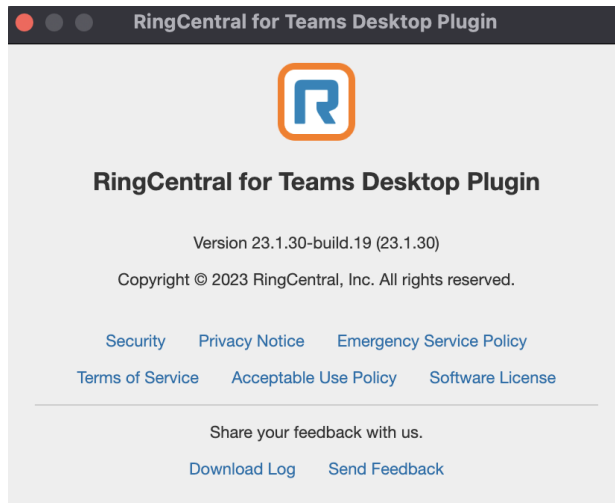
RingCentral for Teams Desktop Plugin

RingCentral for Teams Desktop Plugin

Version 23.1.30-build.19 (23.1.30)

Copyright © 2023 RingCentral, Inc. All rights reserved.

Security Privacy Notice Emergency Service Policy

Terms of Service Acceptable Use Policy Software License

Share your feedback with us.

Download Log Send Feedback